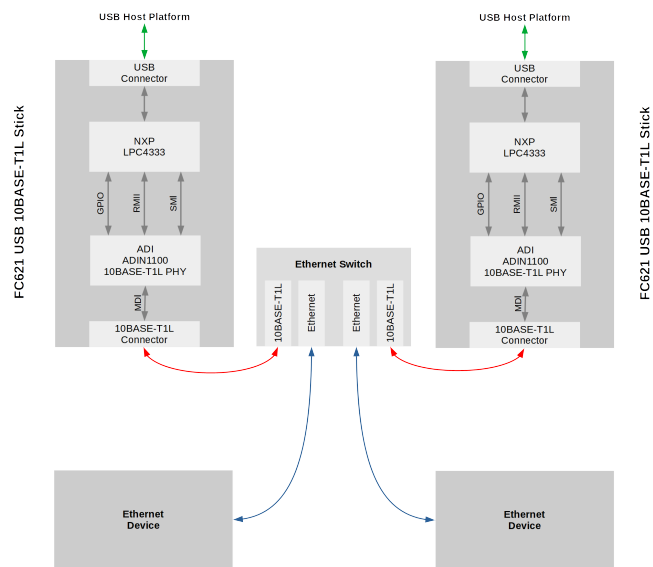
USB Host Platform

FC621 USB 10BASE-T1L Stick

USB
Connector

NXP
LPC4333

GPIO

RMII

SMI

ADI
ADIN1100
10BASE-T1L PHY

MDI

10BASE-T1L
Connector

USB Host Platform

FC621 USB 10BASE-T1L Stick

USB
Connector

NXP
LPC4333

GPIO

RMII

SMI

ADI
ADIN1100
10BASE-T1L PHY

MDI

10BASE-T1L
Connector

Ethernet Switch

10BASE-T1L

Ethernet

Ethernet

10BASE-T1L

Ethernet
Device

Ethernet
Device